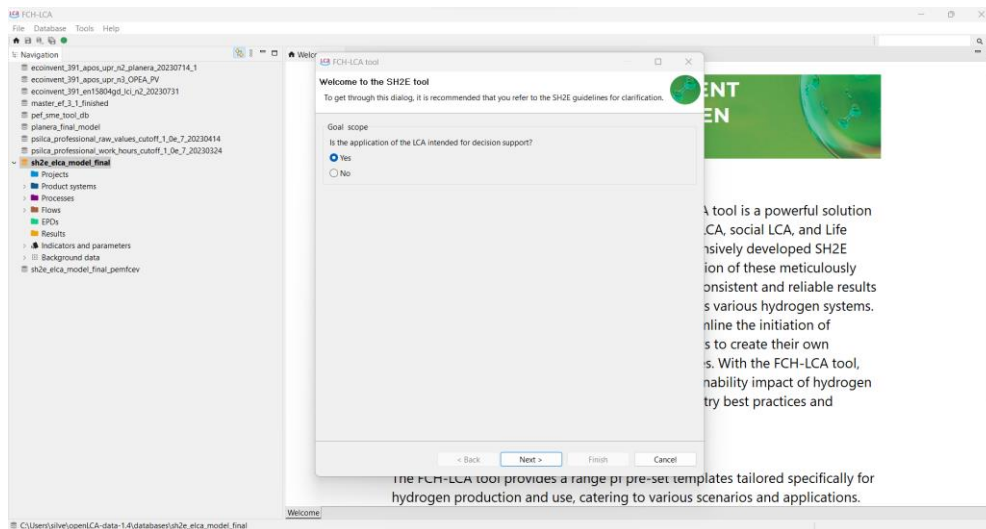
FCH-LCA
File Database Tools Help

Navigation
ecoinvent_391_apos_upr_n2_planera_20230714_1
ecoinvent_391_apos_upr_n3_OPEA_PV
ecoinvent_391_en15804gd_lci_n2_20230731
master_ef_3_1_finished
pef_sme_tool_db
planera_final_model
psilca_professional_raw_values_cutoff_1_0e_7_20230414
psilca_professional_work_hours_cutoff_1_0e_7_20230324
sh2e_elca_model_final
Projects
Product systems
Processes
Flows
EPDs
Results
Indicators and parameters
Background data
sh2e_elca_model_final_pemfcev

Welcome

FCH-LCA tool

Welcome to the SH2E tool
To get through this dialog, it is recommended that you refer to the SH2E guidelines for clarification.

Goal scope
Is the application of the LCA intended for decision support?
Yes
No

< Back
Next >
Finish
Cancel

ENT
EN

A tool is a powerful solution
LCA, social LCA, and Life
nsively developed SH2E
ion of these meticulously
onsistent and reliable results
s various hydrogen systems.
nline the initiation of
s to create their own
s. With the FCH-LCA tool,
nability impact of hydrogen
try best practices and

The FCH-LCA tool provides a range pf pre-set templates tailored specifically for hydrogen production and use, catering to various scenarios and applications.

Welcome

C:\Users\silve\openLCA-data-1.4\databases\sh2e_elca_model_final